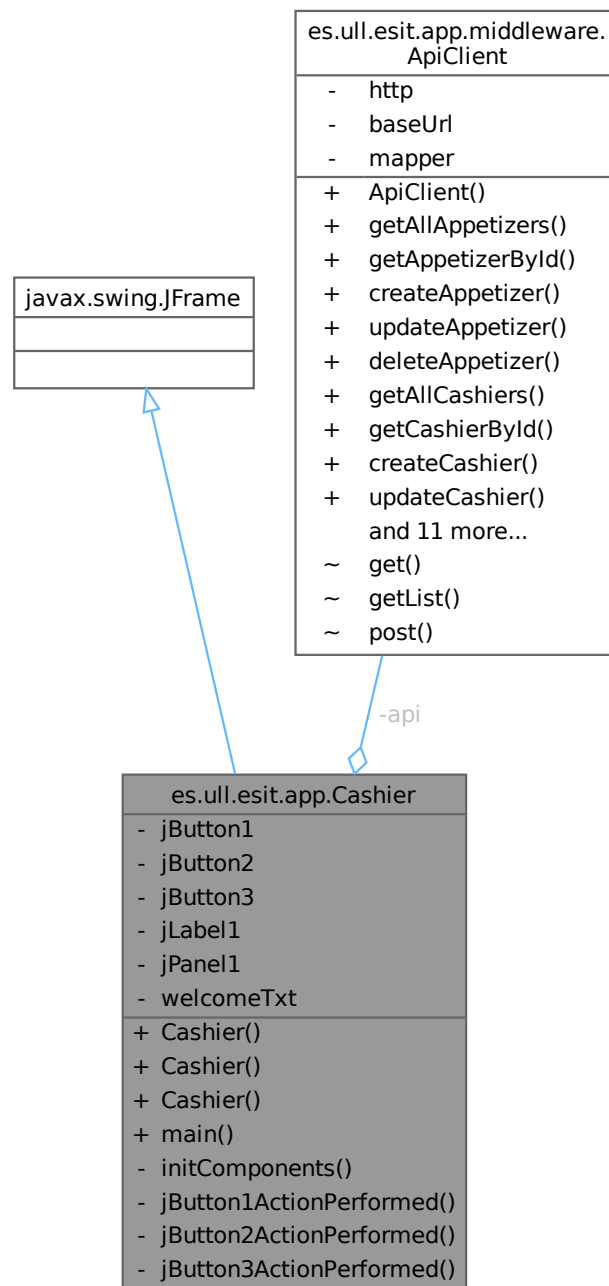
es.ull.esit.app.middleware.
ApiClient

- http
- baseUrl
- mapper

+ ApiClient()
+ getAllAppetizers()
+ getAppetizerById()
+ createAppetizer()
+ updateAppetizer()
+ deleteAppetizer()
+ getAllCashiers()
+ getCashierById()
+ createCashier()
+ updateCashier()
and 11 more...
~ get()
~ getList()
~ post()

javax.swing.JFrame

-api

es.ull.esit.app.Cashier

- jButton1
- jButton2
- jButton3
- jLabel1
- jPanel1
- welcomeTxt

+ Cashier()
+ Cashier()
+ Cashier()
+ main()
- initComponents()
- jButton1ActionPerformed()
- jButton2ActionPerformed()
- jButton3ActionPerformed()